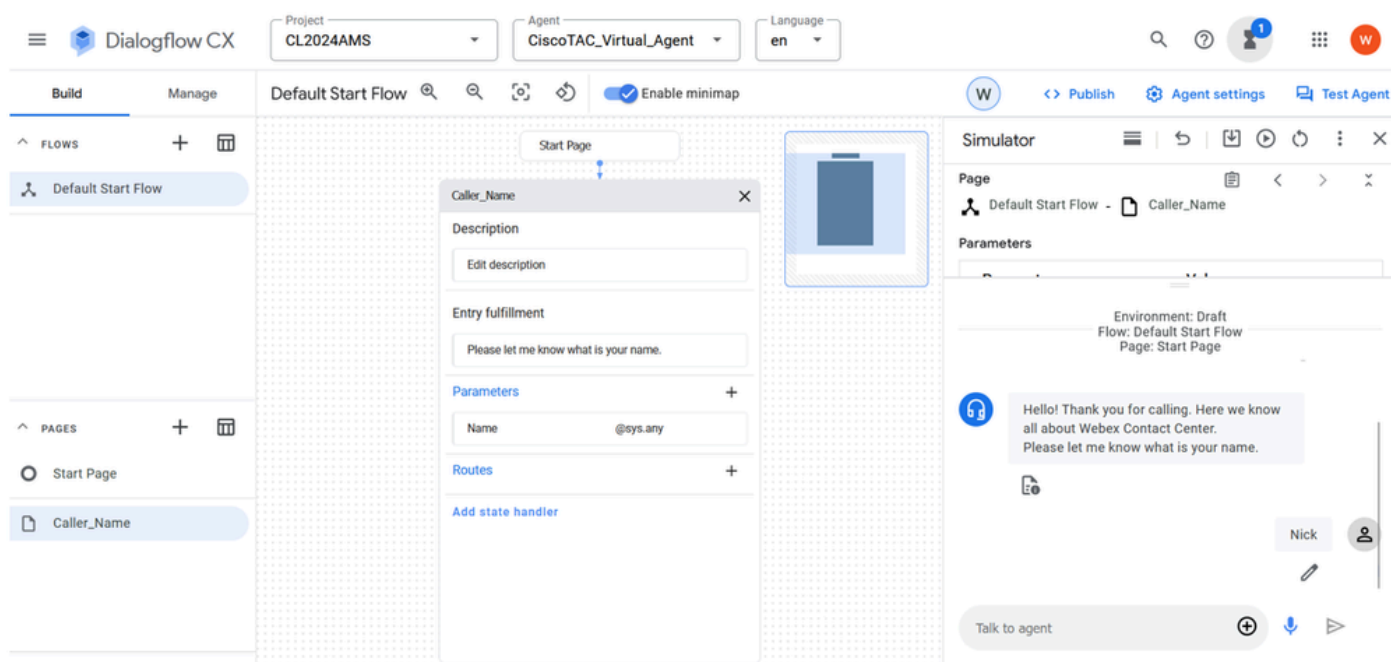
Dialogflow CX

Project
CL2024AMS

Agent
CiscoTAC_Virtual_Agent

Language
en

1

W

Build

Manage

FLOWS

Default Start Flow

PAGES

Start Page

Caller_Name

Default Start Flow

Enable minimap

W

Publish

Agent settings

Test Agent

Start Page

Caller_Name

Description

Edit description

Entry fulfillment

Please let me know what is your name.

Parameters

Name

@sys.any

Routes

Add state handler

Simulator

Page

Default Start Flow - Caller_Name

Parameters

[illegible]

Environment: Draft
Flow: Default Start Flow
Page: Start Page

Hello! Thank you for calling. Here we know all about Webex Contact Center.
Please let me know what is your name.

Nick

Talk to agent